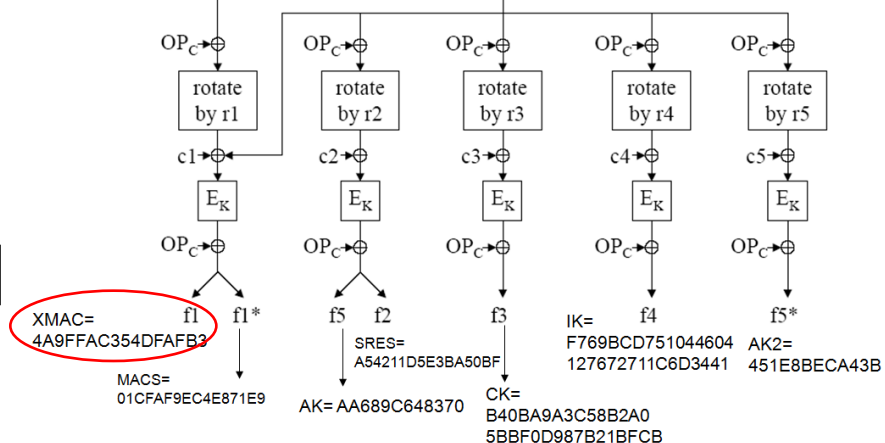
$OP_C$ $OP_C$ $OP_C$ $OP_C$ $OP_C$

rotate by r1

rotate by r2

rotate by r3

rotate by r4

rotate by r5

c1 c2 c3 c4 c5

$E_K$ $E_K$ $E_K$ $E_K$ $E_K$

$OP_C$ $OP_C$ $OP_C$ $OP_C$ $OP_C$

f1 f1* f5 f2 f3 f4 f5*

XMAC= 4A9FFAC354DFAFB3

MACS= 01CFAF9EC4E871E9

SRES= A54211D5E3BA50BF

AK= AA689C648370

CK= B40BA9A3C58B2A0 5BBF0D987B21BFCB

IK= F769BCD751044604 127672711C6D3441

AK2= 451E8BECA43B